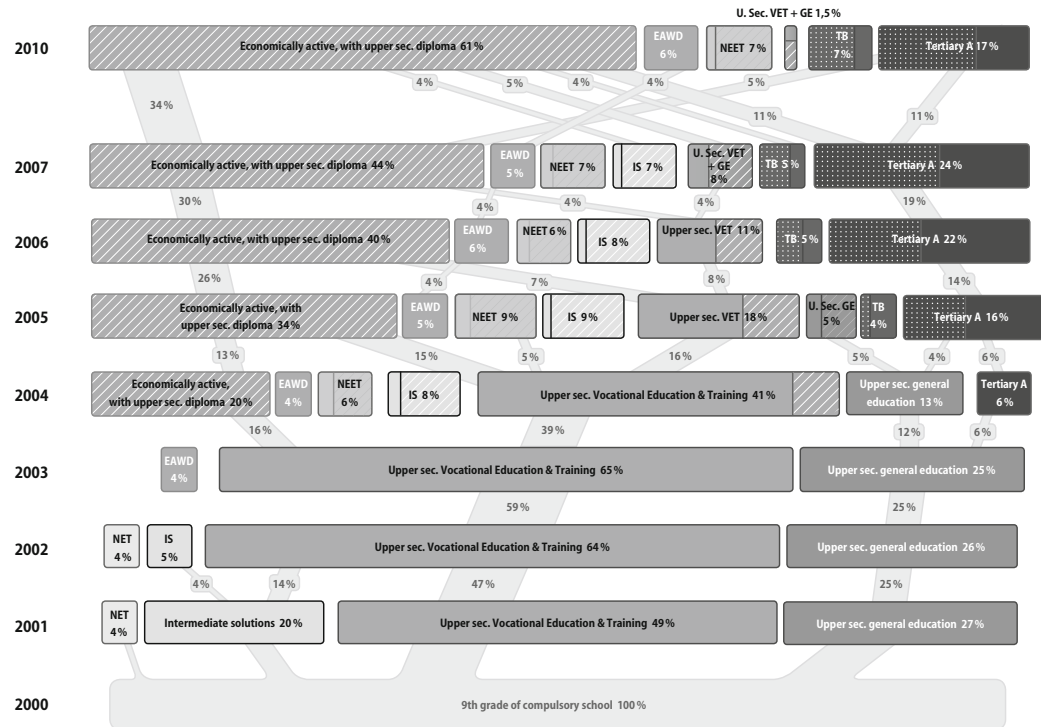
U. Sec. VET + GE 1,5 %

2010
Economically active, with upper sec. diploma 61 %
EAWD 6 %
NEET 7 %
TB 7 %
Tertiary A 17 %

4 %
5 %
4 %
4 %
5 %
34 %
11 %
11 %

2007
Economically active, with upper sec. diploma 44 %
EAWD 5 %
NEET 7 %
IS 7 %
U. Sec. VET + GE 8 %
TB 5 %
Tertiary A 24 %

30 %
4 %
4 %
4 %
19 %

2006
Economically active, with upper sec. diploma 40 %
EAWD 6 %
NEET 6 %
IS 8 %
Upper sec. VET 11 %
TB 5 %
Tertiary A 22 %

26 %
4 %
7 %
8 %
14 %

2005
Economically active, with upper sec. diploma 34 %
EAWD 5 %
NEET 9 %
IS 9 %
Upper sec. VET 18 %
U. Sec. GE 5 %
TB 4 %
Tertiary A 16 %

13 %
15 %
5 %
16 %
5 %
4 %
6 %

2004
Economically active, with upper sec. diploma 20 %
EAWD 4 %
NEET 6 %
IS 8 %
Upper sec. Vocational Education & Training 41 %
Upper sec. general education 13 %
Tertiary A 6 %

16 %
39 %
12 %
6 %

2003
EAWD 4 %
Upper sec. Vocational Education & Training 65 %
Upper sec. general education 25 %

59 %
25 %

2002
NET 4 %
IS 5 %
Upper sec. Vocational Education & Training 64 %
Upper sec. general education 26 %

4 %
14 %
47 %
25 %

2001
NET 4 %
Intermediate solutions 20 %
Upper sec. Vocational Education & Training 49 %
Upper sec. general education 27 %

2000
9th grade of compulsory school 100 %